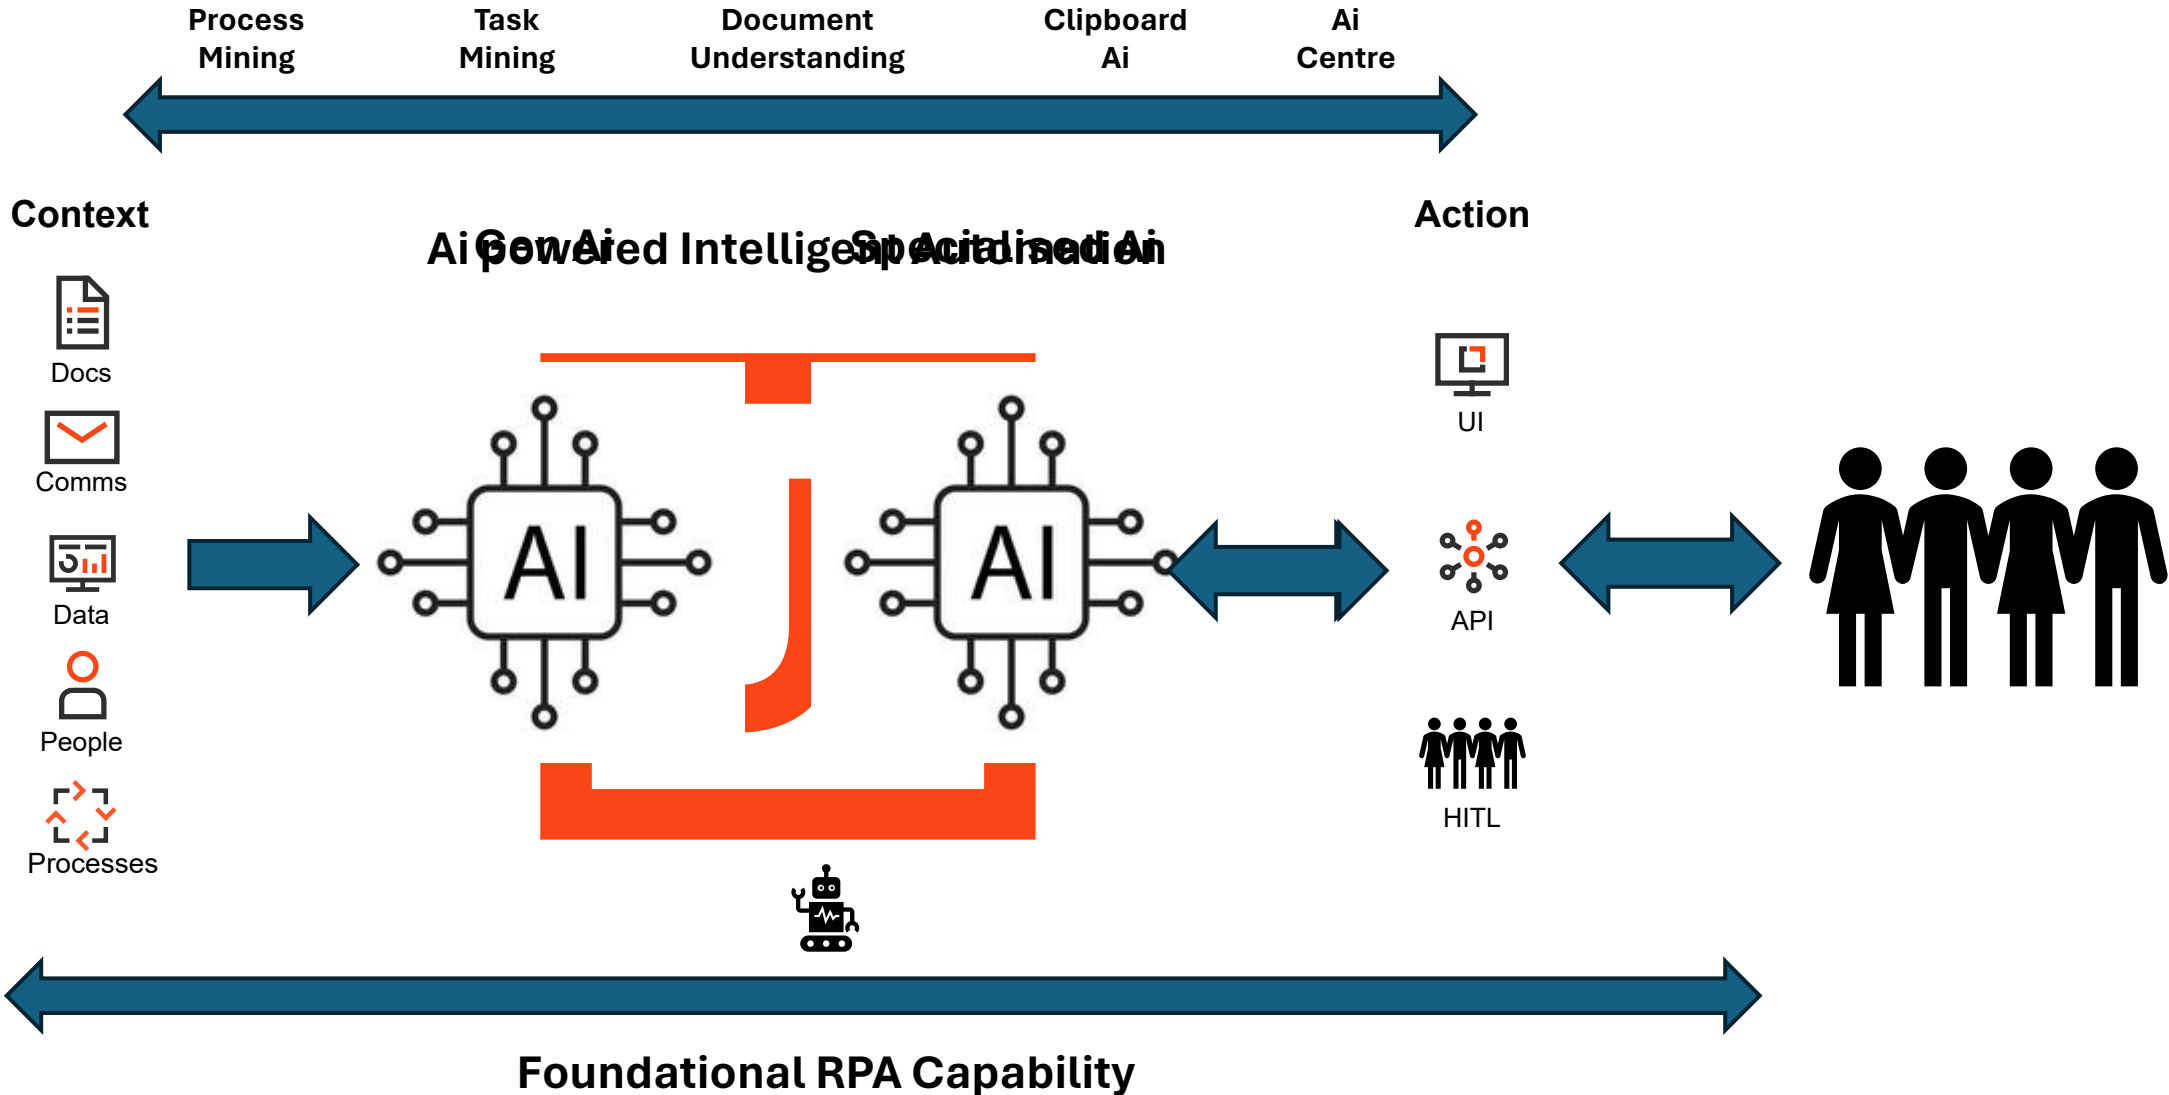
Process Mining

Task Mining

Document Understanding

Clipboard Ai

Ai Centre

Context

Ai powered Intelligent Automation

Gen Ai

Specialised Ai

Action

Docs

Comms

Data

People

Processes

AI

AI

UI

API

HITL

Foundational RPA Capability